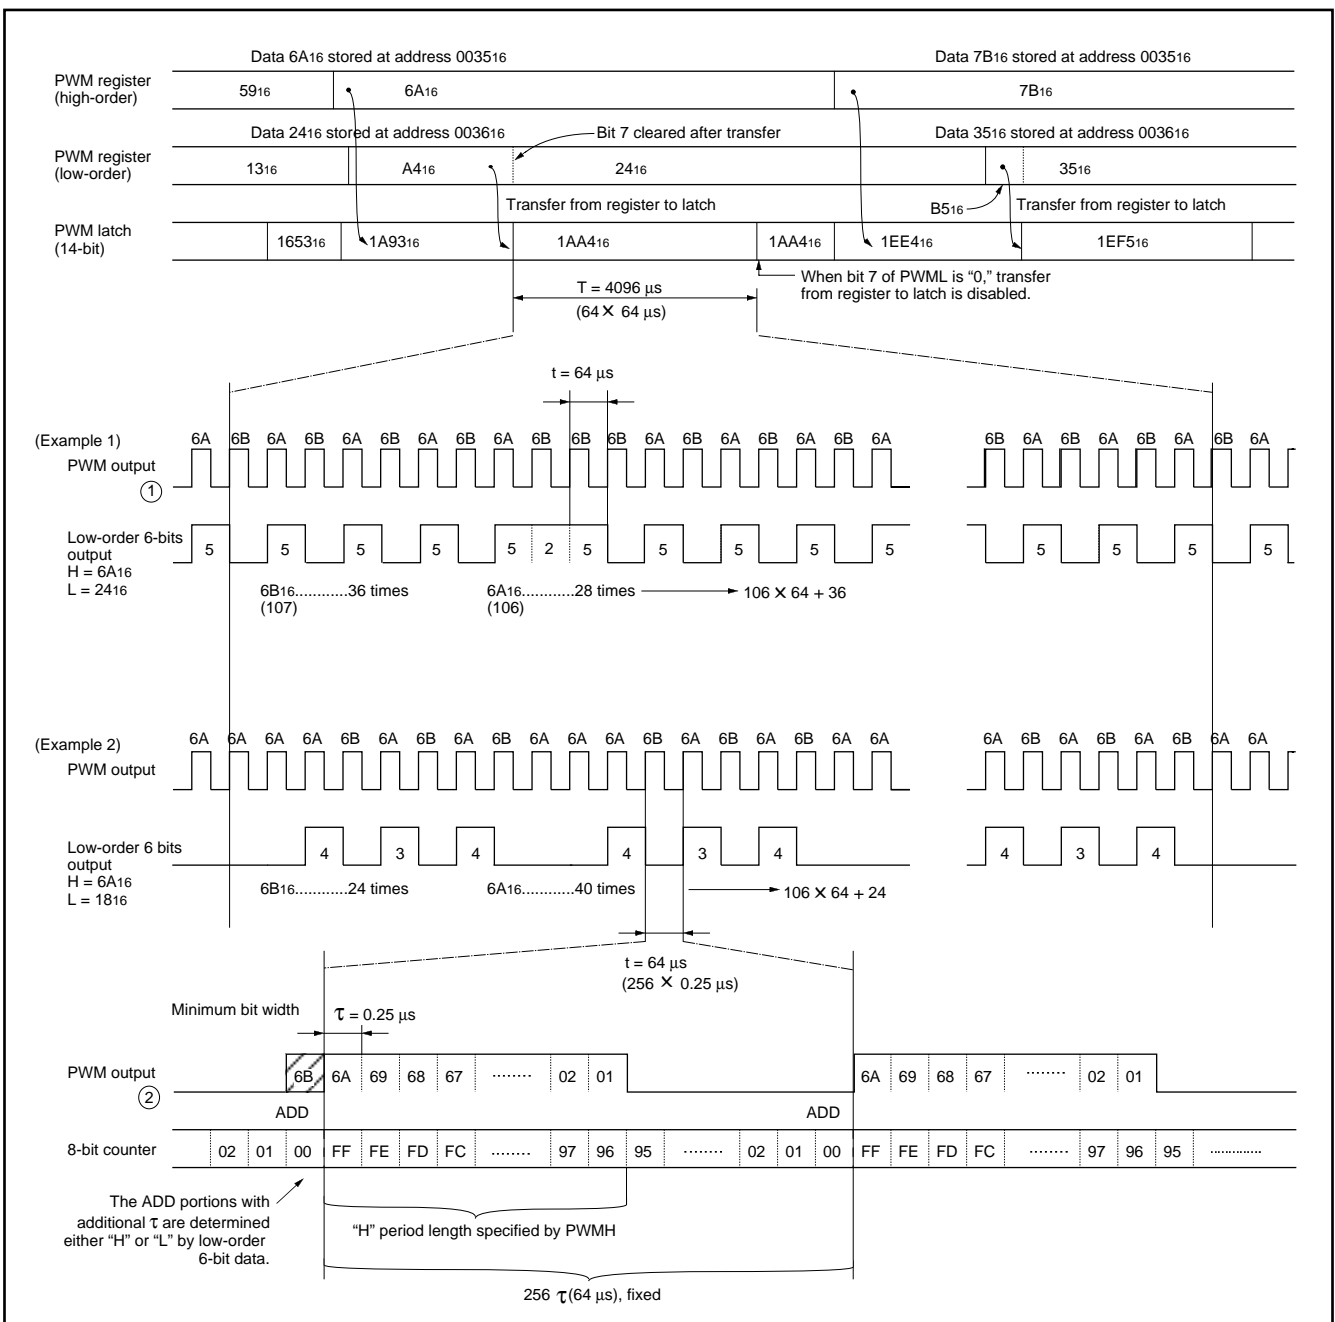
Data $6A_{16}$ stored at address $0035_{16}$

Data $7B_{16}$ stored at address $0035_{16}$

PWM register (high-order)

$59_{16}$

$6A_{16}$

$7B_{16}$

Data $24_{16}$ stored at address $0036_{16}$

Bit 7 cleared after transfer

Data $35_{16}$ stored at address $0036_{16}$

PWM register (low-order)

$13_{16}$

$A4_{16}$

$24_{16}$

$35_{16}$

Transfer from register to latch

$B5_{16}$

Transfer from register to latch

PWM latch (14-bit)

$1653_{16}$

$1A93_{16}$

$1AA4_{16}$

$1AA4_{16}$

$1EE4_{16}$

$1EF5_{16}$

When bit 7 of PWML is "0," transfer from register to latch is disabled.

T = 4096 µs
(64 × 64 µs)

t = 64 µs

(Example 1)

6A 6B 6A 6B 6A 6B 6A 6B 6A 6B 6B 6B 6A 6B 6A 6B 6A 6B 6A

6B 6A 6B 6A 6B 6A 6B 6A

PWM output
①

Low-order 6-bits output
H = $6A_{16}$
L = $24_{16}$

5 5 5 5 5 2 5 5 5 5 5

5 5 5 5

$6B_{16}$............36 times
(107)

$6A_{16}$............28 times

(106)

106 × 64 + 36

(Example 2)

6A 6A 6A 6A 6B 6A 6B 6A 6B 6A 6B 6A 6A 6A 6B 6A 6B 6A 6B 6A 6A

6A 6B 6A 6B 6A 6B 6A 6A

PWM output

Low-order 6 bits output
H = $6A_{16}$
L = $18_{16}$

4 3 4 4 3 4

4 3 4

$6B_{16}$............24 times

$6A_{16}$............40 times

106 × 64 + 24

t = 64 µs
(256 × 0.25 µs)

Minimum bit width

τ = 0.25 µs

PWM output
②

6B 6A 69 68 67 ········ 02 01

6A 69 68 67 ········ 02 01

ADD

ADD

8-bit counter

02 01 00 FF FE FD FC ········ 97 96 95 ········ 02 01 00 FF FE FD FC ········ 97 96 95 ·············

The ADD portions with additional τ are determined either "H" or "L" by low-order 6-bit data.

"H" period length specified by PWMH

256 τ(64 µs), fixed